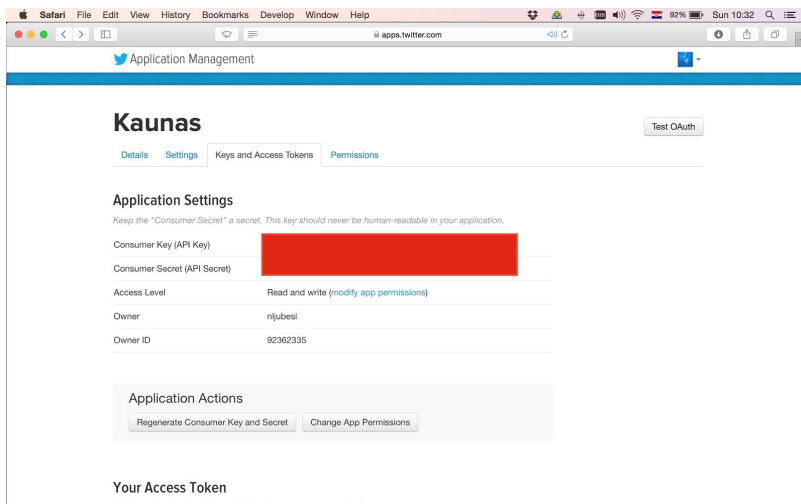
Safari File Edit View History Bookmarks Develop Window Help

92% Sun 10:32

apps.twitter.com

Application Management

Kaunas

Test OAuth

Details Settings Keys and Access Tokens Permissions

Application Settings

Keep the "Consumer Secret" a secret. This key should never be human-readable in your application.

| | |
|---|---|
| Consumer Key (API Key) | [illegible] |
| Consumer Secret (API Secret) | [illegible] |
| Access Level | Read and write (modify app permissions) |
| Owner | nljubesi |
| Owner ID | 92362335 |

Application Actions

Regenerate Consumer Key and Secret Change App Permissions

Your Access Token